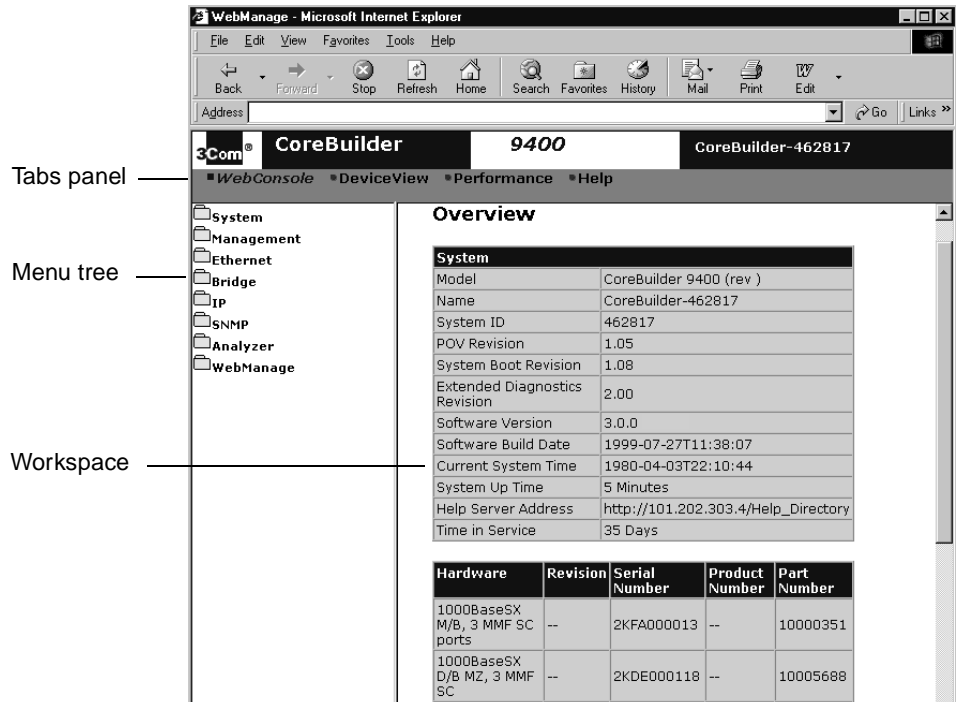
WebManage - Microsoft Internet Explorer

File Edit View Favorites Tools Help

Back Forward Stop Refresh Home Search Favorites History Mail Print Edit

Address Go Links »

3Com® CoreBuilder 9400 CoreBuilder-462817

Tabs panel

WebConsole DeviceView Performance Help

Menu tree

System
Management
Ethernet
Bridge
IP
SNMP
Analyzer
WebManage

Workspace

Overview

| System | |
|---|---|
| Model | CoreBuilder 9400 (rev ) |
| Name | CoreBuilder-462817 |
| System ID | 462817 |
| POV Revision | 1.05 |
| System Boot Revision | 1.08 |
| Extended Diagnostics Revision | 2.00 |
| Software Version | 3.0.0 |
| Software Build Date | 1999-07-27T11:38:07 |
| Current System Time | 1980-04-03T22:10:44 |
| System Up Time | 5 Minutes |
| Help Server Address | http://101.202.303.4/Help_Directory |
| Time in Service | 35 Days |

| Hardware | Revision | Serial Number | Product Number | Part Number |
|---|---|---|---|---|
| 1000BaseSX M/B, 3 MMF SC ports | -- | 2KFA000013 | -- | 10000351 |
| 1000BaseSX D/B MZ, 3 MMF SC | -- | 2KDE000118 | -- | 10005688 |